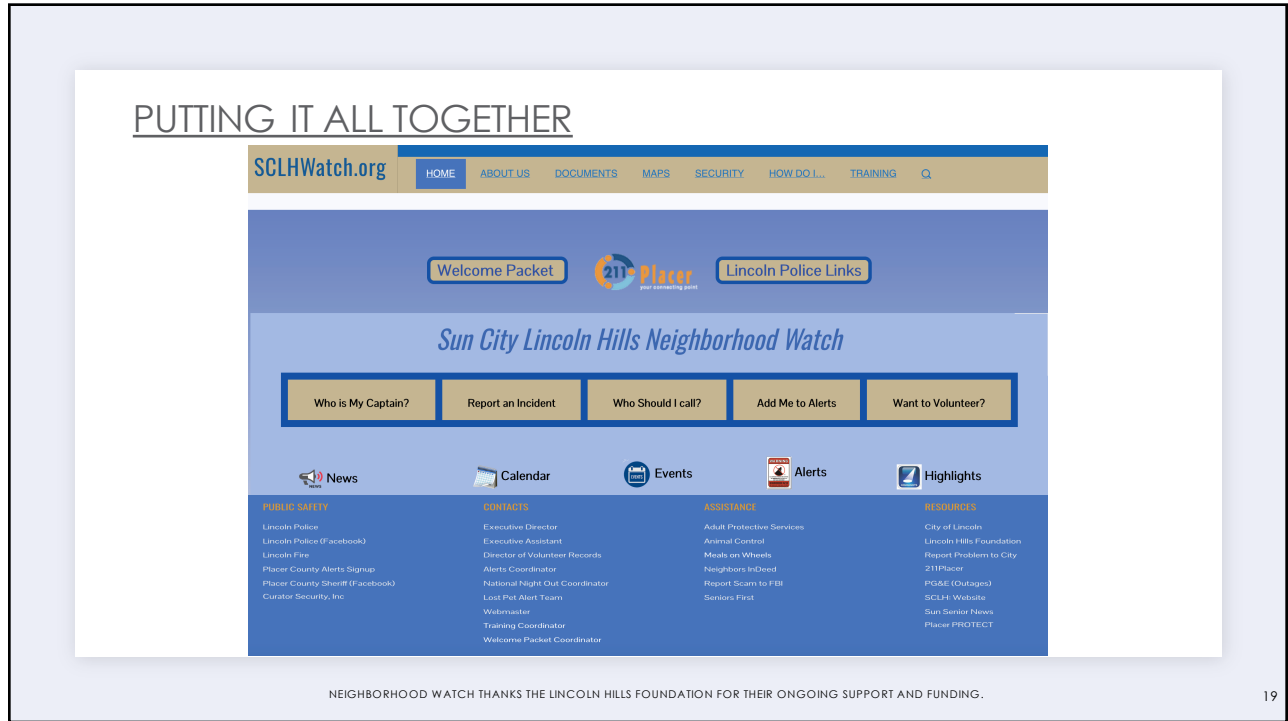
PUTTING IT ALL TOGETHER

SCLHWatch.org

HOME ABOUT US DOCUMENTS MAPS SECURITY HOW DO I... TRAINING

Welcome Packet

211 Placer your connecting point

Lincoln Police Links

Sun City Lincoln Hills Neighborhood Watch

Who is My Captain? Report an Incident Who Should I call? Add Me to Alerts Want to Volunteer?

News Calendar Events Alerts Highlights

PUBLIC SAFETY
Lincoln Police
Lincoln Police (Facebook)
Lincoln Fire
Placer County Alerts Signup
Placer County Sheriff (Facebook)
Curator Security, Inc

CONTACTS
Executive Director
Executive Assistant
Director of Volunteer Records
Alerts Coordinator
National Night Out Coordinator
Lost Pet Alert Team
Webmaster
Training Coordinator
Welcome Packet Coordinator

ASSISTANCE
Adult Protective Services
Animal Control
Meals on Wheels
Neighbors InDeed
Report Scam to FBI
Seniors First

RESOURCES
City of Lincoln
Lincoln Hills Foundation
Report Problem to City
211Placer
PG&E (Outages)
SCLH: Website
Sun Senior News
Placer PROTECT

NEIGHBORHOOD WATCH THANKS THE LINCOLN HILLS FOUNDATION FOR THEIR ONGOING SUPPORT AND FUNDING.

19